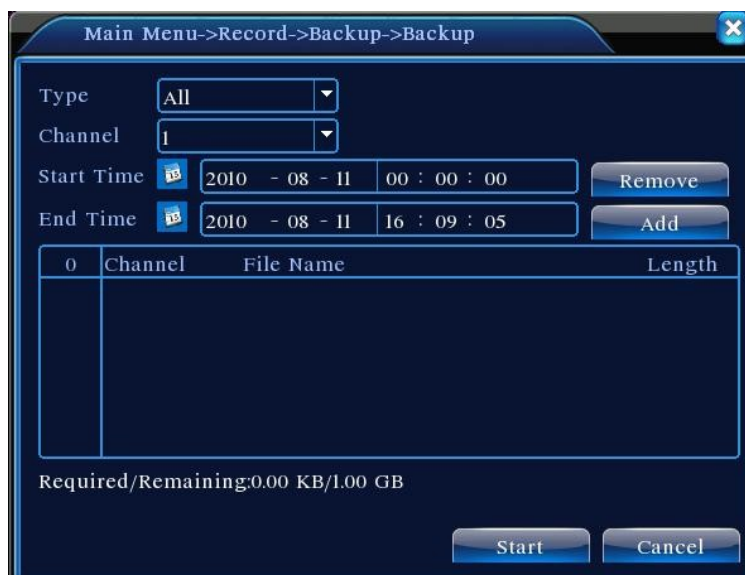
Main Menu->Record->Backup->Backup

Type All

Channel 1

Start Time 2010 - 08 - 11 00 : 00 : 00 Remove

End Time 2010 - 08 - 11 16 : 09 : 05 Add

| 0 | Channel | File Name | Length |
|---|---|---|---|

Required/Remaining:0.00 KB/1.00 GB

Start Cancel